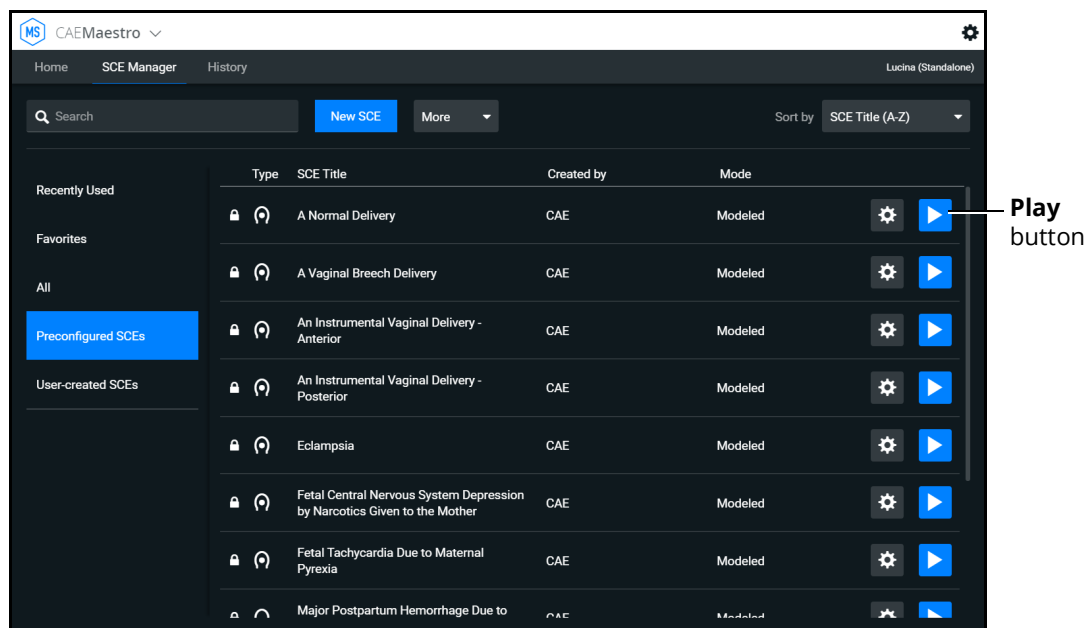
MS CAEMaestro

Home SCE Manager History Lucina (Standalone)

Search New SCE More Sort by SCE Title (A-Z)

Recently Used
Favorites
All
Preconfigured SCEs
User-created SCEs

| Type | SCE Title | Created by | Mode |
|---|---|---|---|
| | A Normal Delivery | CAE | Modeled |
| | A Vaginal Breech Delivery | CAE | Modeled |
| | An Instrumental Vaginal Delivery - Anterior | CAE | Modeled |
| | An Instrumental Vaginal Delivery - Posterior | CAE | Modeled |
| | Eclampsia | CAE | Modeled |
| | Fetal Central Nervous System Depression by Narcotics Given to the Mother | CAE | Modeled |
| | Fetal Tachycardia Due to Maternal Pyrexia | CAE | Modeled |
| | Major Postpartum Hemorrhage Due to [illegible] | CAE | Modeled |

Play button